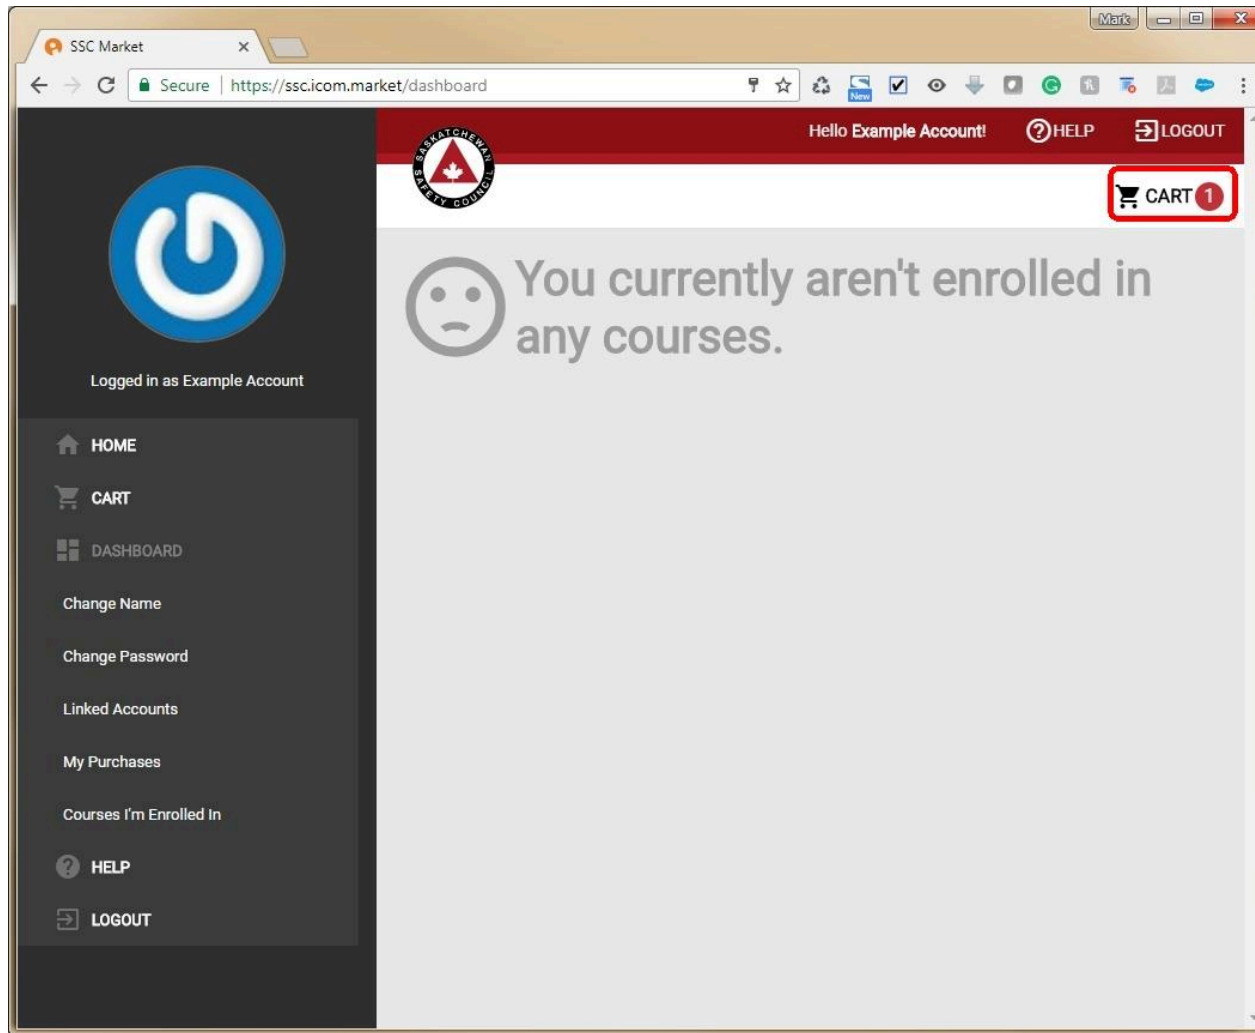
SSC Market

Mark

Secure | https://ssc.icom.market/dashboard

New

Hello Example Account! HELP LOGOUT

SASKATCHEWAN SAFETY COUNCIL

CART 1

Logged in as Example Account

HOME

CART

DASHBOARD

Change Name

Change Password

Linked Accounts

My Purchases

Courses I'm Enrolled In

HELP

LOGOUT

You currently aren't enrolled in any courses.